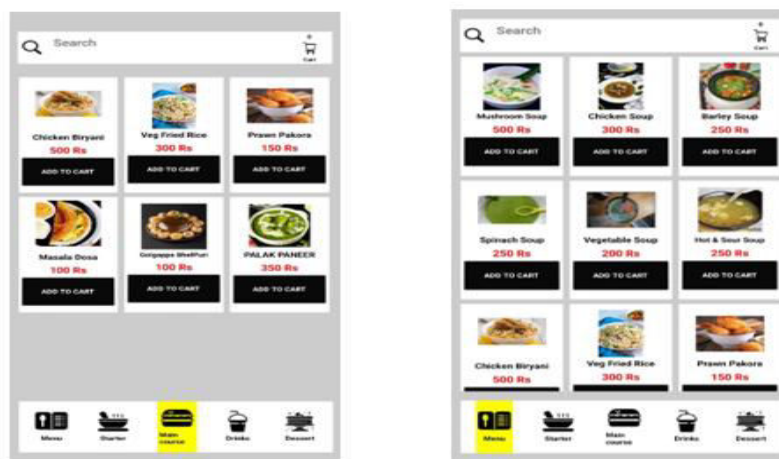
Search

Cart

Chicken Biryani
500 Rs
ADD TO CART

Veg Fried Rice
300 Rs
ADD TO CART

Prawn Pakora
150 Rs
ADD TO CART

Masala Dosa
100 Rs
ADD TO CART

Golgappa MeltPuri
100 Rs
ADD TO CART

PALAK PANEER
350 Rs
ADD TO CART

Menu
Starter
Main course
Drinks
Dessert

Search

Cart

Mushroom Soup
500 Rs
ADD TO CART

Chicken Soup
300 Rs
ADD TO CART

Barley Soup
250 Rs
ADD TO CART

Spinach Soup
250 Rs
ADD TO CART

Vegetable Soup
200 Rs
ADD TO CART

Hot & Sour Soup
250 Rs
ADD TO CART

Chicken Biryani
500 Rs

Veg Fried Rice
300 Rs

Prawn Pakora
150 Rs

Menu
Starter
Main course
Drinks
Dessert